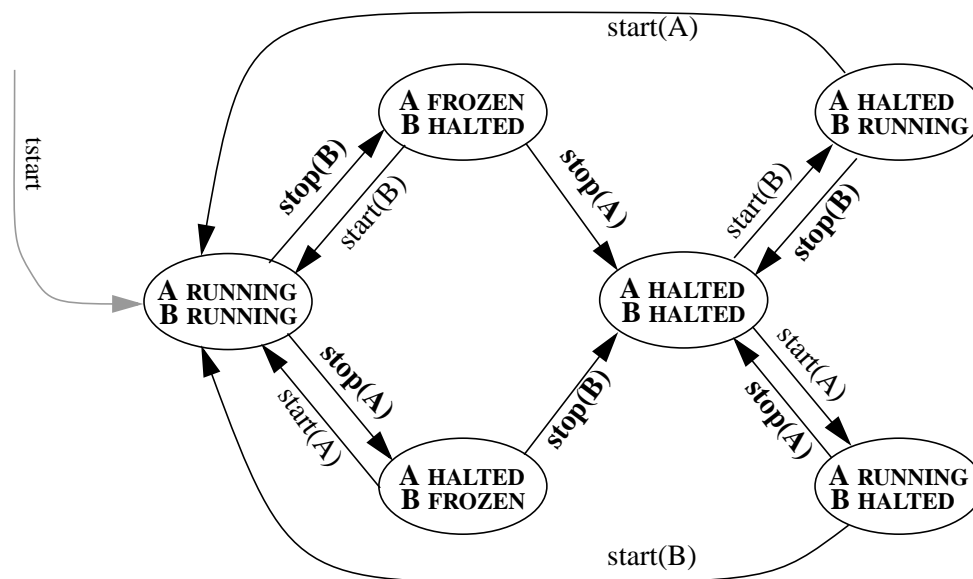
start(A)

tstart

A FROZEN
B HALTED

A HALTED
B RUNNING

stop(B)

start(B)

stop(A)

start(B)

stop(B)

A RUNNING
B RUNNING

A HALTED
B HALTED

stop(A)

start(A)

stop(B)

start(A)

stop(A)

A HALTED
B FROZEN

A RUNNING
B HALTED

start(B)